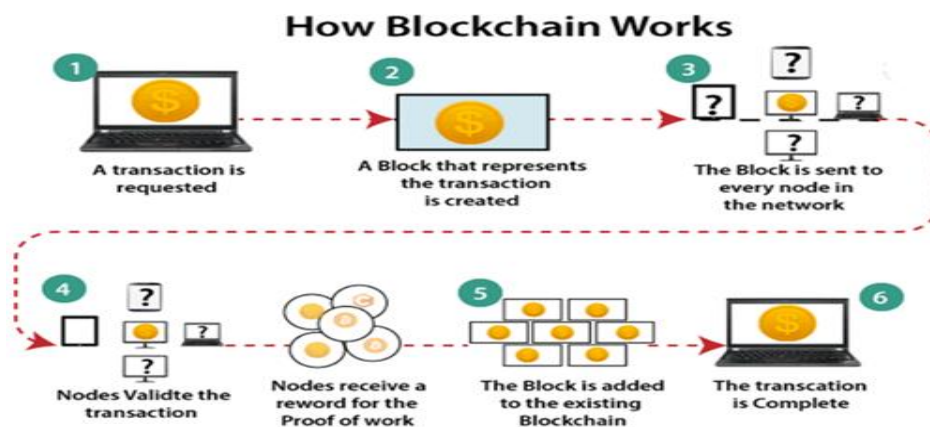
How Blockchain Works

1

A transaction is requested

2

A Block that represents the transaction is created

3

?

?

?

?

The Block is sent to every node in the network

4

?

?

?

Nodes Validte the transaction

Nodes receive a reword for the Proof of work

5

The Block is added to the existing Blockchain

6

The transcation is Complete